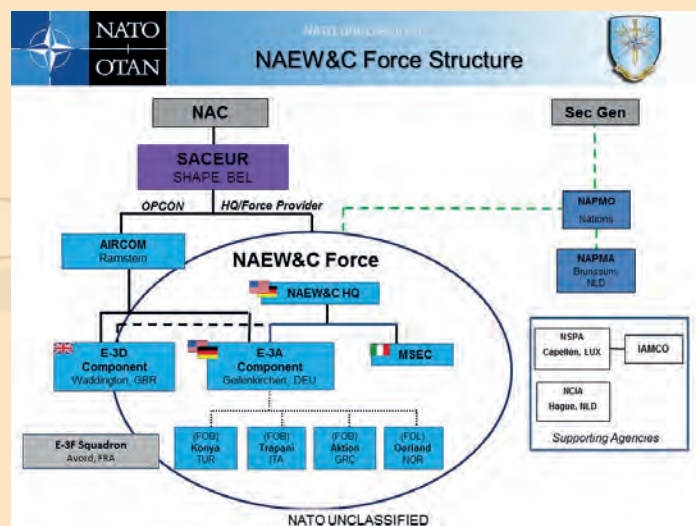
NATO
OTAN

NATO UNCLASSIFIED

NAEW&C Force Structure

NAC

Sec Gen

SACEUR
SHAPE, BEL

OPCON

HQ/Force Provider

NAPMO
Nations

AIRCOM
Ramstein

NAEW&C Force

NAPMA
Brunssum, NLD

NAEW&C HQ

E-3D Component
Waddington, GBR

E-3A Component
Geilenkirchen, DEU

MSEC

NSPA
Capellen, LUX

IAMCO

NCIA
Hague, NLD

Supporting Agencies

E-3F Squadron
Avord, FRA

(FOB)
Konya
TUR

(FOB)
Trapani
ITA

(FOB)
Aktion
GRC

(FOL)
Oerland
NOR

NATO UNCLASSIFIED